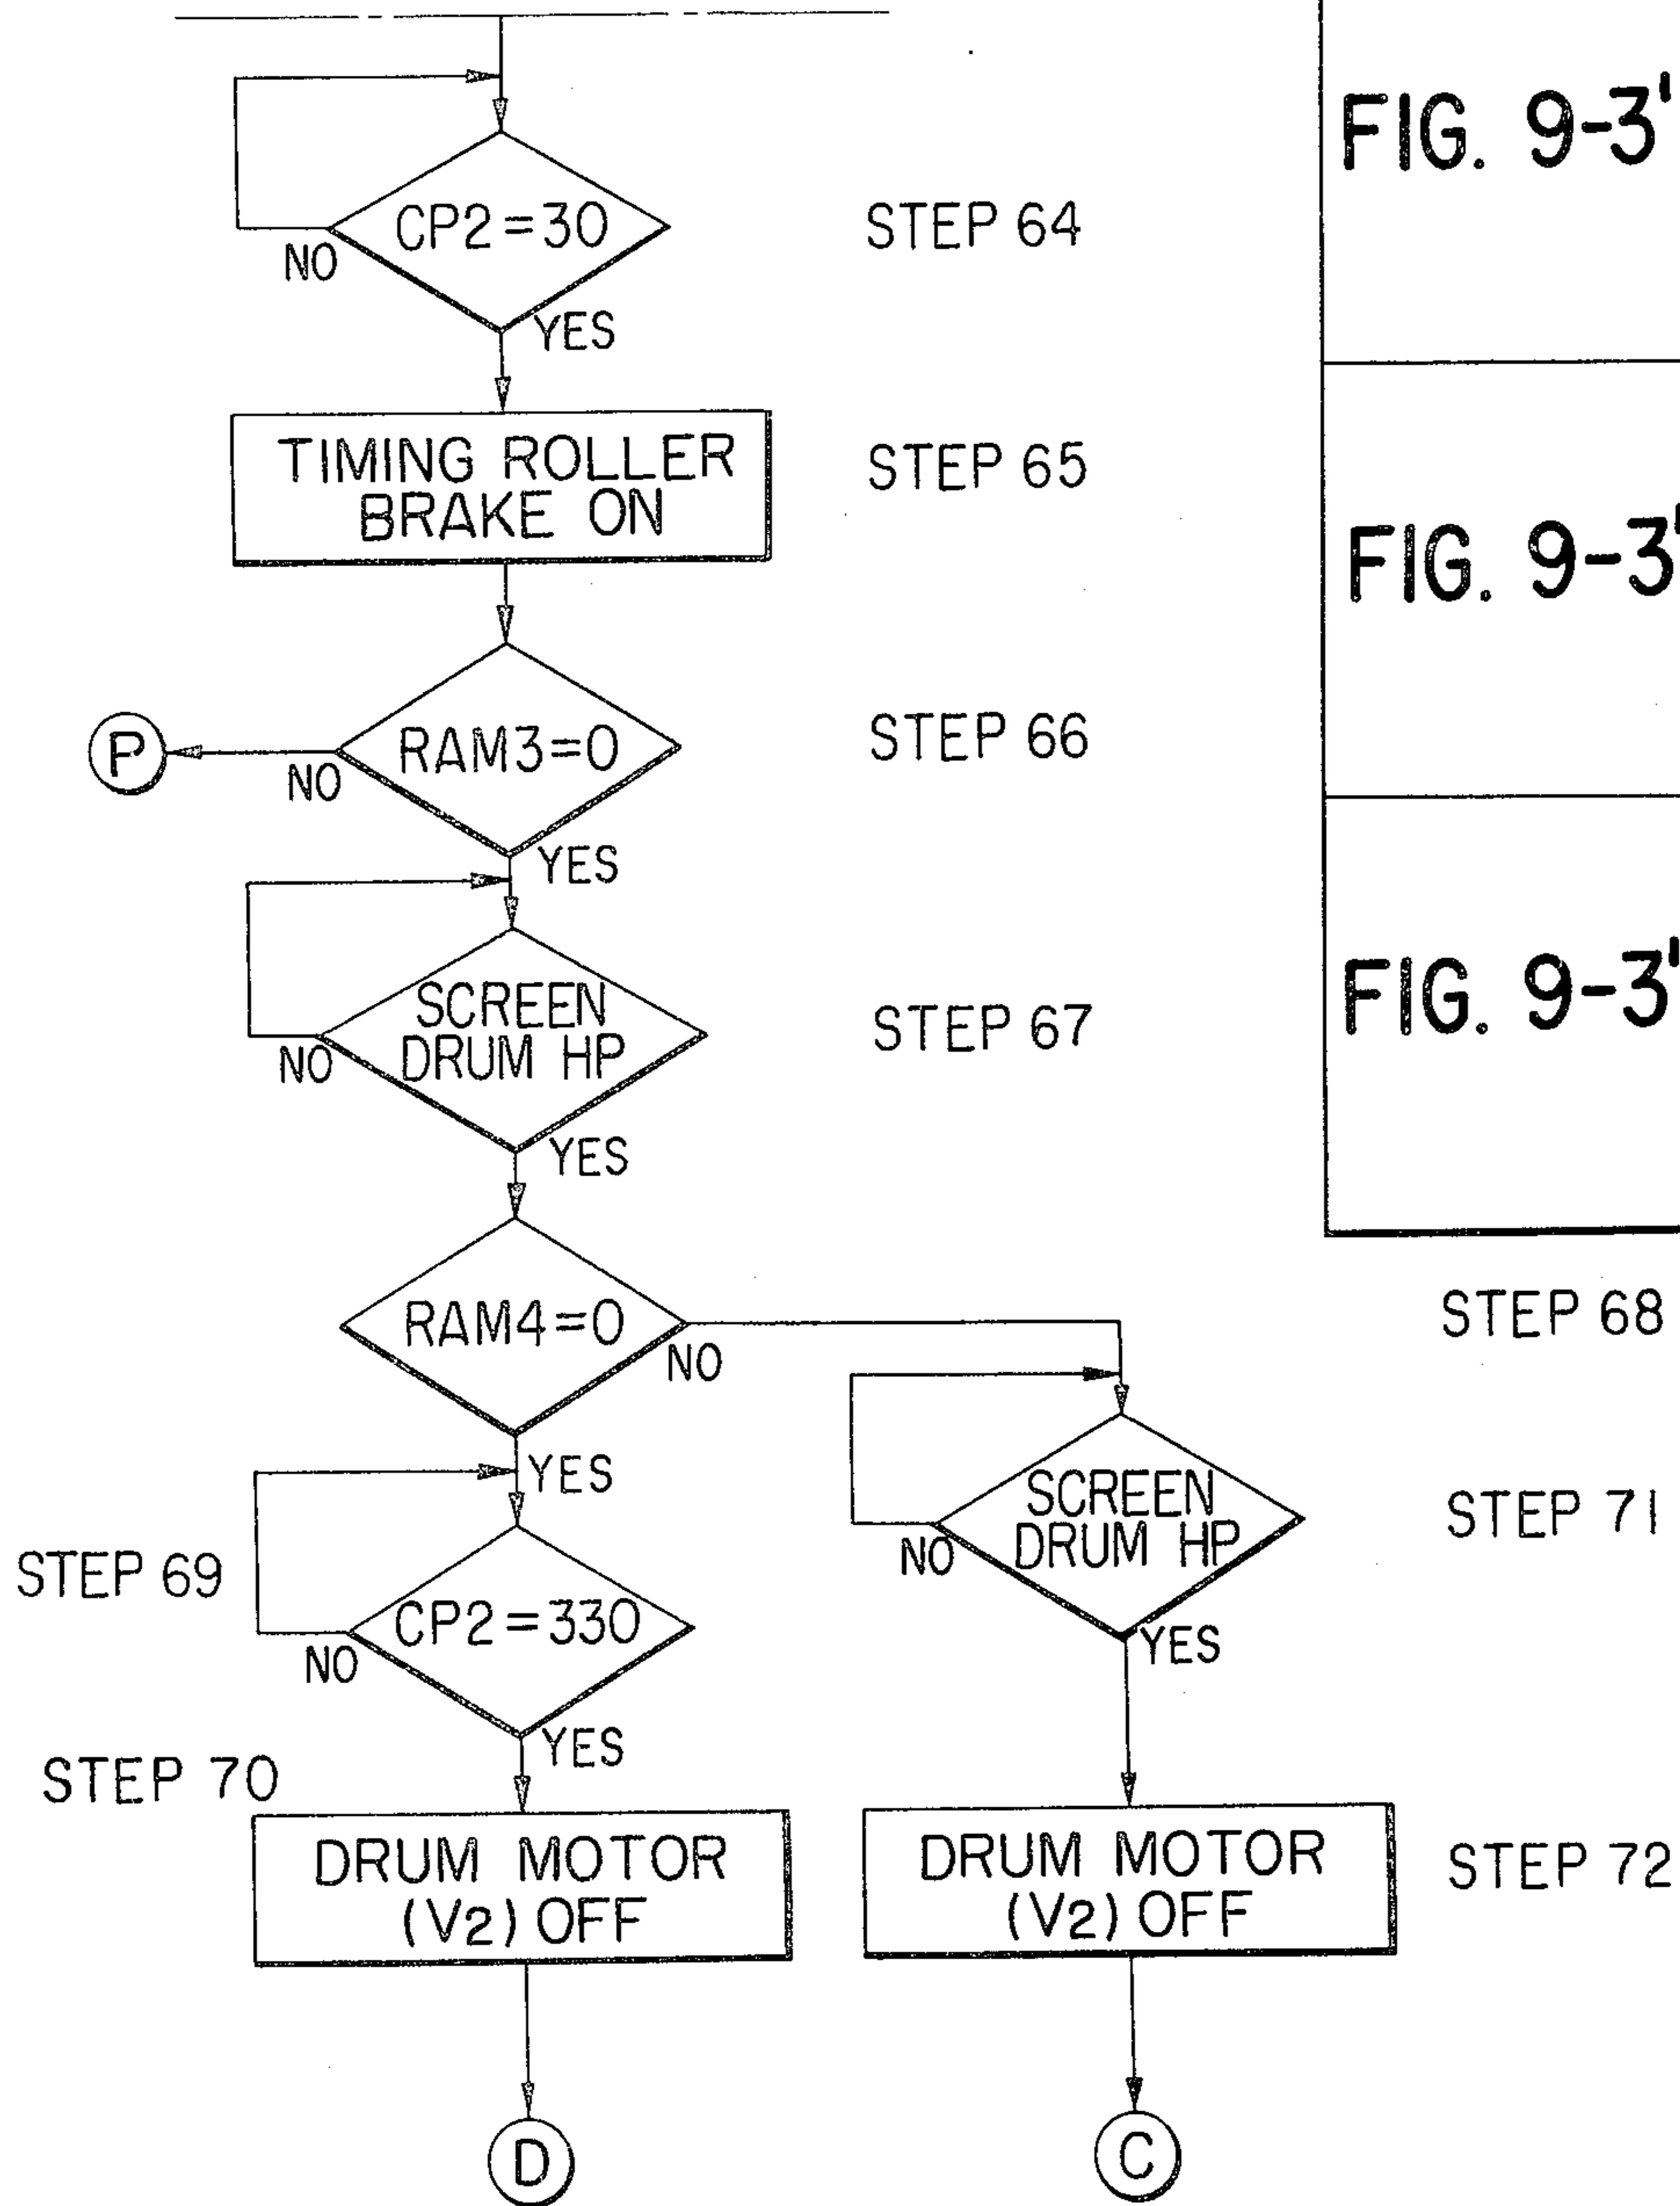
FIG. 9-3'

FIG. 9-3'

FIG. 9-3'

CP2=30
STEP 64
NO
YES

TIMING ROLLER BRAKE ON
STEP 65

P
RAM3=0
STEP 66
NO
YES

SCREEN DRUM HP
STEP 67
NO
YES

RAM4=0
STEP 68
NO
YES

SCREEN DRUM HP
STEP 71
NO
YES

STEP 69
CP2=330
NO
YES

STEP 70
DRUM MOTOR ($V_2$) OFF

DRUM MOTOR ($V_2$) OFF
STEP 72

D

C